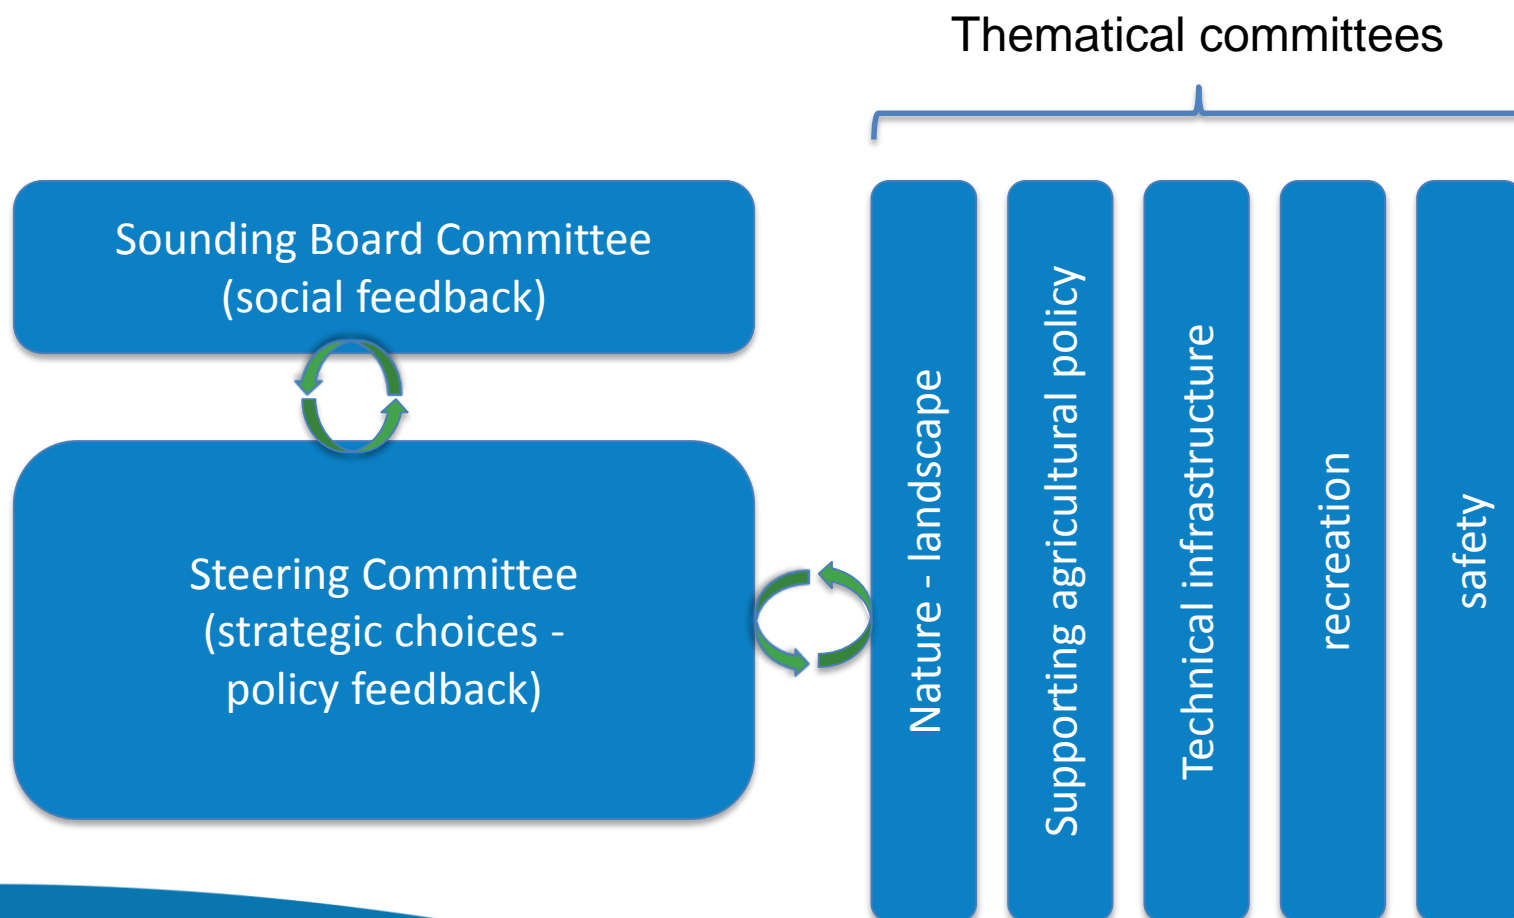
Thematical committees

Sounding Board Committee
(social feedback)

Steering Committee
(strategic choices -
policy feedback)

Nature - landscape

Supporting agricultural policy

Technical infrastructure

recreation

safety